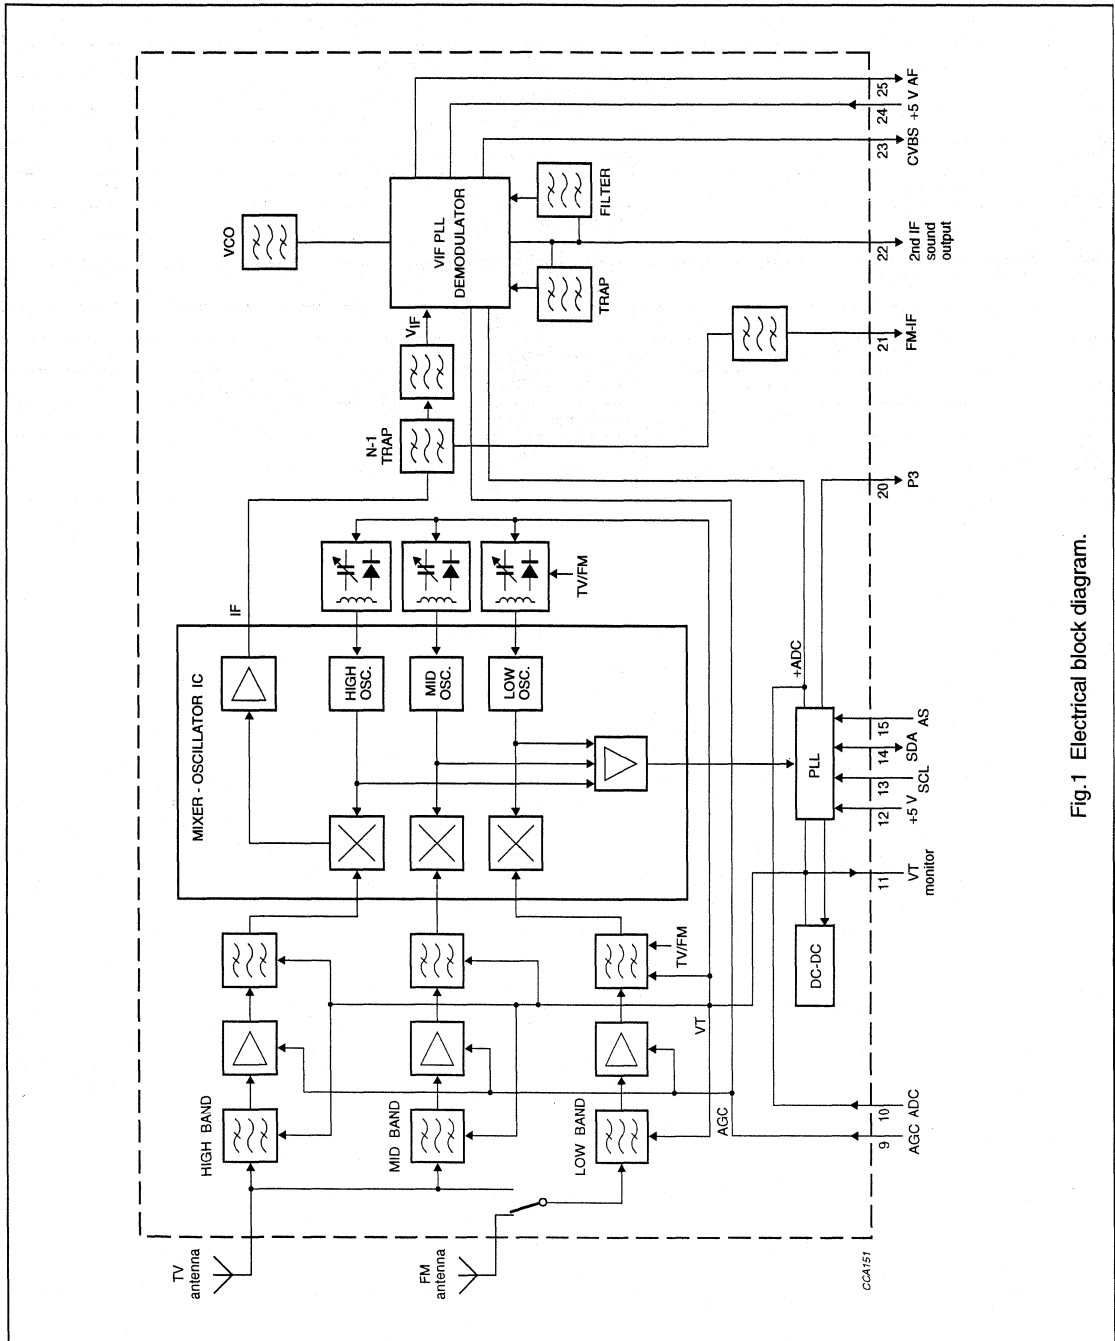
TV antenna

FM antenna

HIGH BAND

MID BAND

LOW BAND

AGC

VT

MIXER - OSCILLATOR IC

IF

HIGH OSC.

MID OSC.

LOW OSC.

TV/FM

TV/FM

N-1 TRAP

$V_{IF}$

VCO

VIF PLL DEMODULATOR

FILTER

TRAP

PLL

DC-DC

+ADC

9 AGC

10 ADC

11 VT monitor

12 +5 V

13 SCL

14 SDA

15 AS

20 P3

21 FM-IF

22 2nd IF sound output

23 CVBS

24 +5 V

25 AF

CCA151

Fig.1 Electrical block diagram.